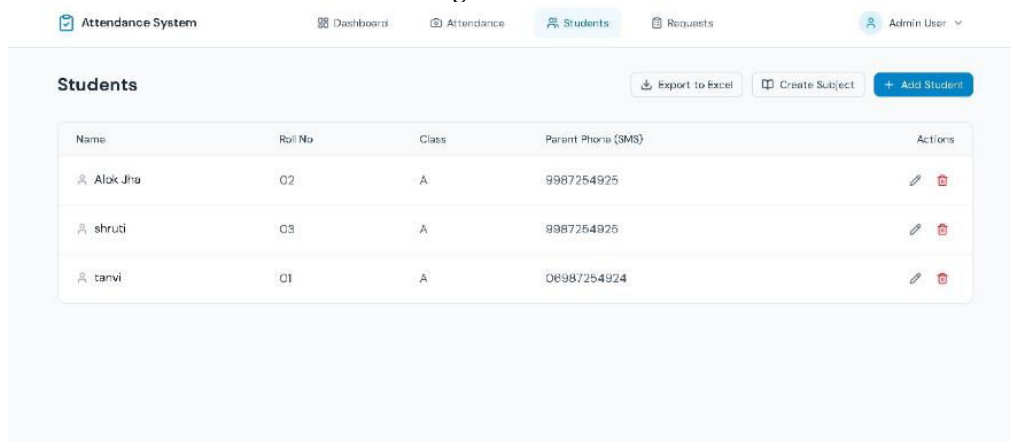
Attendance System

Dashboard  Attendance  Students  Requests

Admin User

Students

Export to Excel  Create Subject  + Add Student

| Name | Roll No | Class | Parent Phone (SMS) | Actions |
|---|---|---|---|---|
| Alok Jha | 02 | A | 9987254925 | |
| shruti | 03 | A | 9987254925 | |
| tanvi | 01 | A | 06987254924 | |